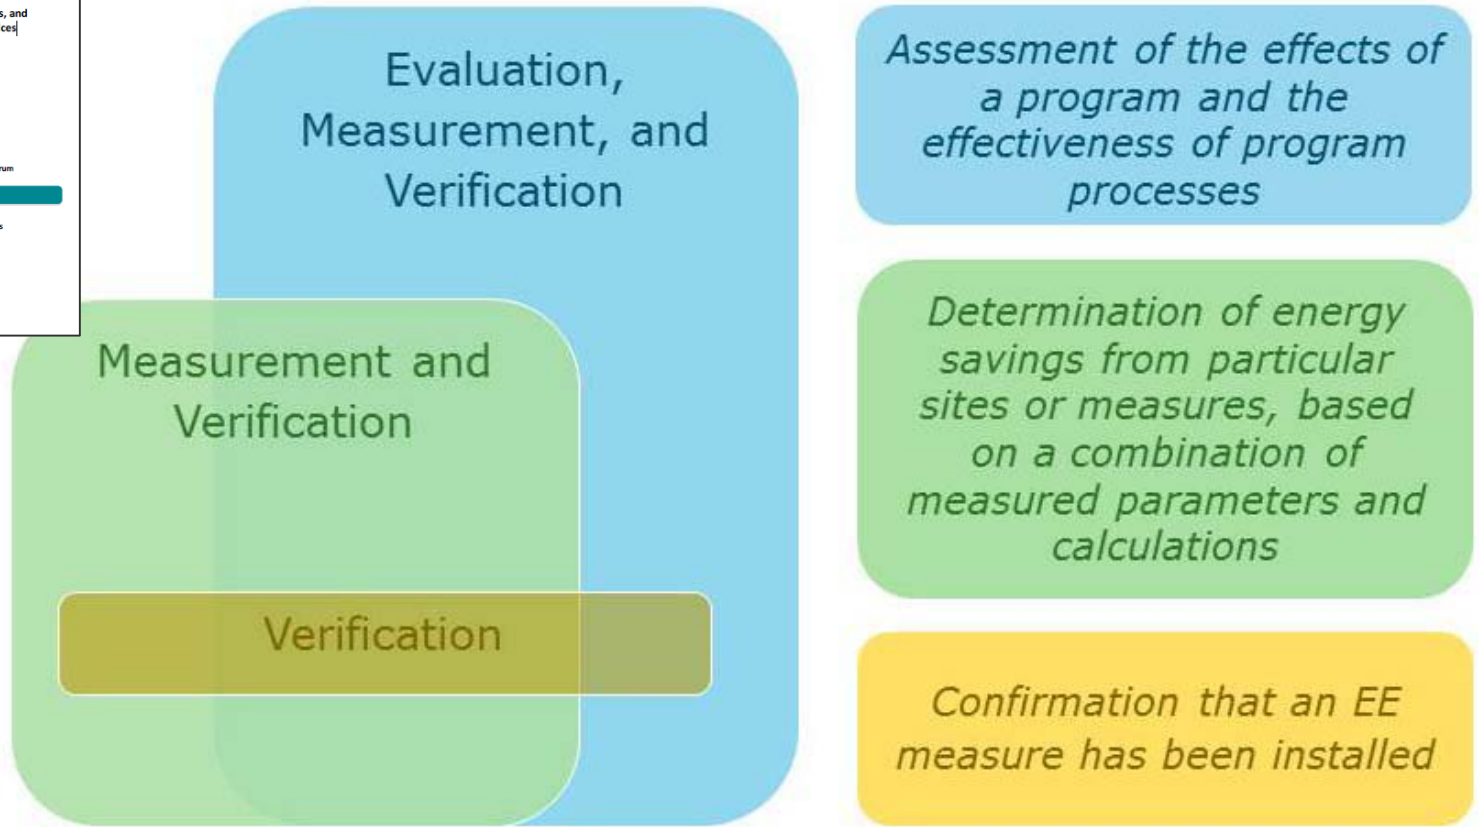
s, and ces

rum

Evaluation, Measurement, and Verification

Measurement and Verification

Verification

Assessment of the effects of a program and the effectiveness of program processes

Determination of energy savings from particular sites or measures, based on a combination of measured parameters and calculations

Confirmation that an EE measure has been installed